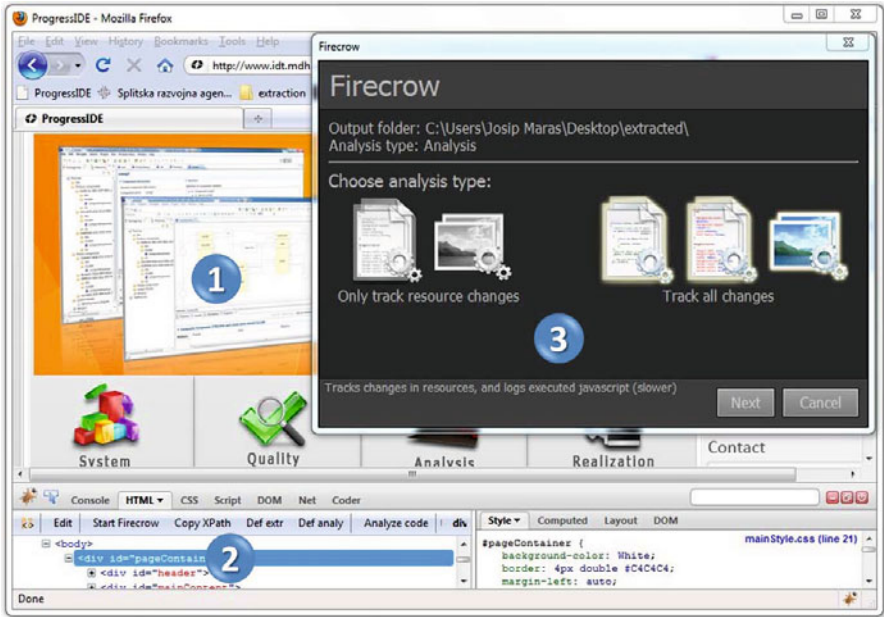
ProgressIDE - Mozilla Firefox

File Edit View History Bookmarks Tools Help

http://www.idt.mdh

ProgressIDE Splitska razvojna agen... extraction

ProgressIDE +

1

System Quality Analysis Realization Contact

Firecrow

Firecrow

Output folder: C:\Users\Josip Maras\Desktop\extracted\
Analysis type: Analysis

Choose analysis type:

Only track resource changes

Track all changes

3

Tracks changes in resources, and logs executed javascript (slower)

Next Cancel

Console HTML ▾ CSS Script DOM Net Coder

Edit Start Firecrow Copy XPath Def extr Def analy Analyze code div

Style ▾ Computed Layout DOM

<body>
<div id="pageContain
<div id="header">
<div id="mainContent">

2

#pageContainer {
background-color: White;
border: 4px double #C4C4C4;
margin-left: auto;

mainStyle.css (line 21)

Done